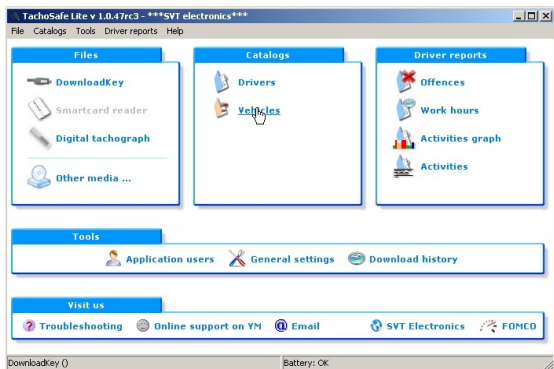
TachoSafe Lite v 1.0.47rc3 - ***SVT electronics***

File Catalogs Tools Driver reports Help

Files

DownloadKey

Smartcard reader

Digital tachograph

Other media ...

Catalogs

Drivers

Vehicles

Driver reports

Offences

Work hours

Activities graph

Activities

Tools

Application users

General settings

Download history

Visit us

Troubleshooting

Online support on YM

Email

SVT Electronics

FOMCO

DownloadKey ()

Battery: OK